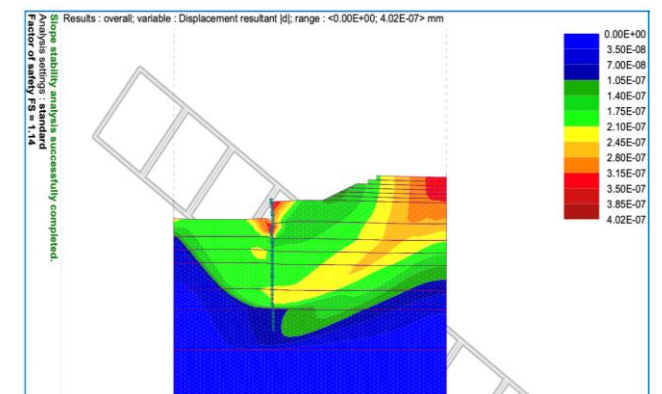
Slope stability analysis successfully completed.
Analysis settings : standard
Factor of safety FS = 1.14

Results : overall; variable : Displacement resultant |d|; range : <0.00E+00; 4.02E-07> mm

0.00E+00
3.50E-08
7.00E-08
1.05E-07
1.40E-07
1.75E-07
2.10E-07
2.45E-07
2.80E-07
3.15E-07
3.50E-07
3.85E-07
4.02E-07